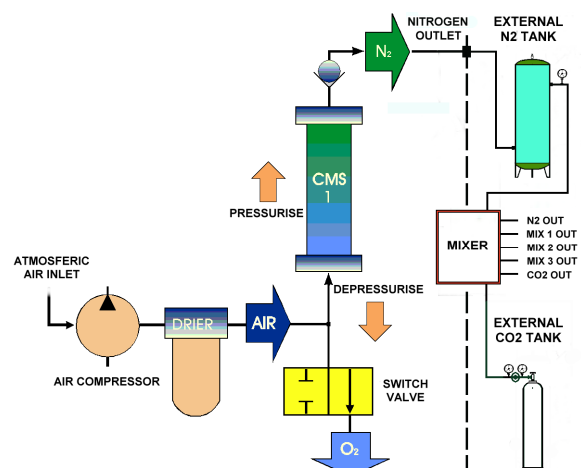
NITROGEN OUTLET

$N_2$

EXTERNAL N2 TANK

CMS 1

PRESSURISE

MIXER

N2 OUT
MIX 1 OUT
MIX 2 OUT
MIX 3 OUT
CO2 OUT

ATMOSFERIC AIR INLET

DRIER

AIR

DEPRESSURISE

EXTERNAL CO2 TANK

AIR COMPRESSOR

SWITCH VALVE

$O_2$